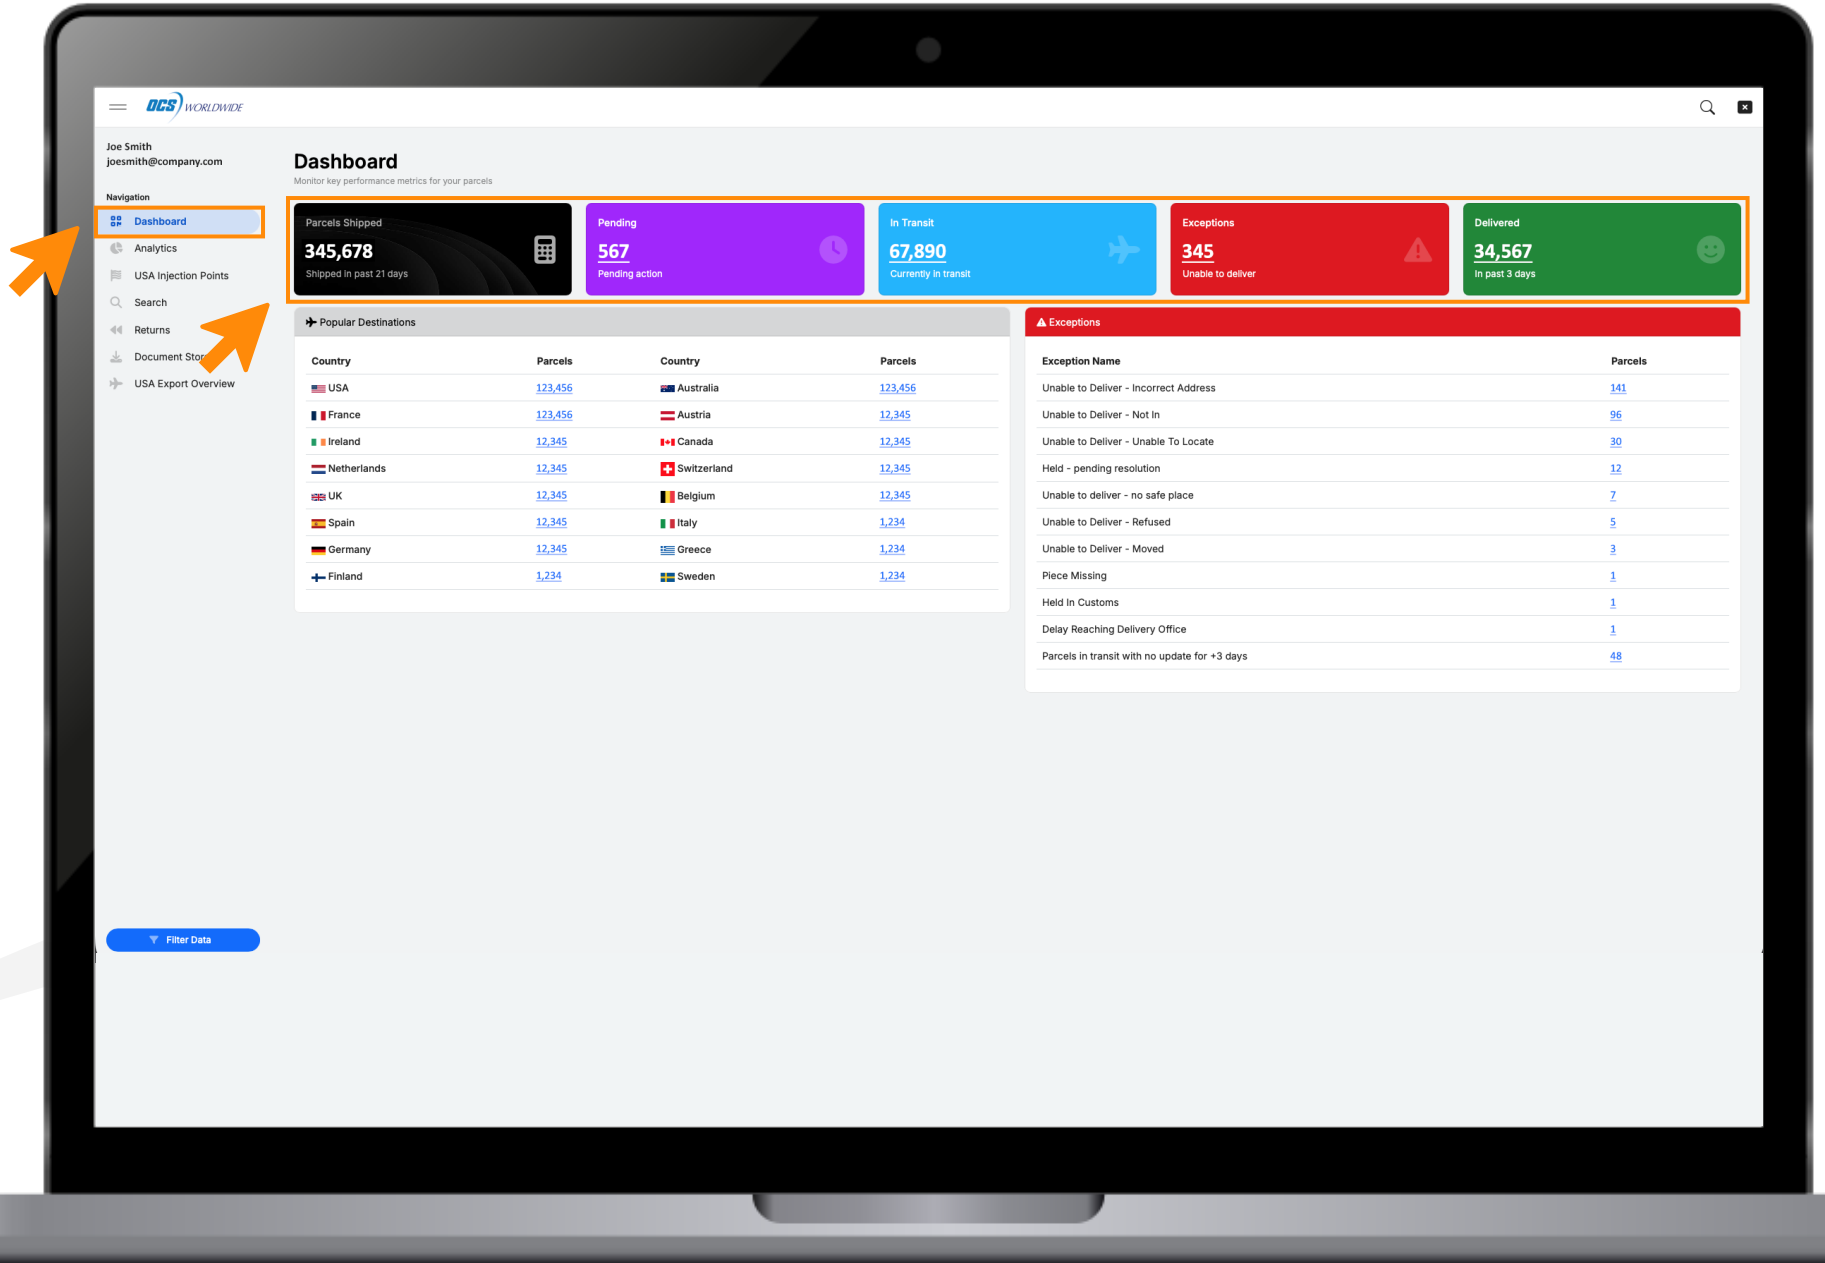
DCS WORLDWIDE

Joe Smith
joesmith@company.com

Navigation

Dashboard
Analytics
USA Injection Points
Search
Returns
Document Stor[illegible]
USA Export Overview

Filter Data

Dashboard
Monitor key performance metrics for your parcels

Parcels Shipped
345,678
Shipped in past 21 days

Pending
567
Pending action

In Transit
67,890
Currently in transit

Exceptions
345
Unable to deliver

Delivered
34,567
In past 3 days

Popular Destinations

| Country | Parcels | Country | Parcels |
|---|---|---|---|
| USA | 123,456 | Australia | 123,456 |
| France | 123,456 | Austria | 12,345 |
| Ireland | 12,345 | Canada | 12,345 |
| Netherlands | 12,345 | Switzerland | 12,345 |
| UK | 12,345 | Belgium | 12,345 |
| Spain | 12,345 | Italy | 1,234 |
| Germany | 12,345 | Greece | 1,234 |
| Finland | 1,234 | Sweden | 1,234 |

Exceptions

| Exception Name | Parcels |
|---|---|
| Unable to Deliver - Incorrect Address | 141 |
| Unable to Deliver - Not In | 96 |
| Unable to Deliver - Unable To Locate | 30 |
| Held - pending resolution | 12 |
| Unable to deliver - no safe place | 7 |
| Unable to Deliver - Refused | 5 |
| Unable to Deliver - Moved | 3 |
| Piece Missing | 1 |
| Held In Customs | 1 |
| Delay Reaching Delivery Office | 1 |
| Parcels in transit with no update for +3 days | 48 |